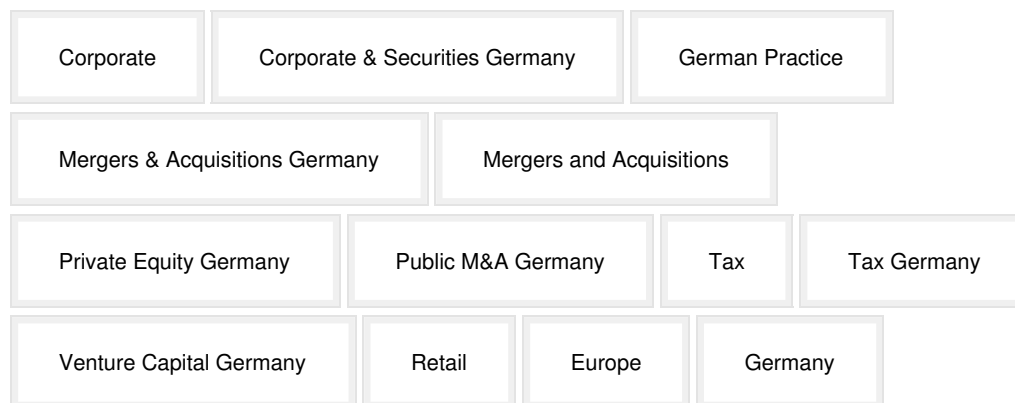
Corporate
Corporate & Securities Germany
German Practice
Mergers & Acquisitions Germany
Mergers and Acquisitions
Private Equity Germany
Public M&A Germany
Tax
Tax Germany
Venture Capital Germany
Retail
Europe
Germany